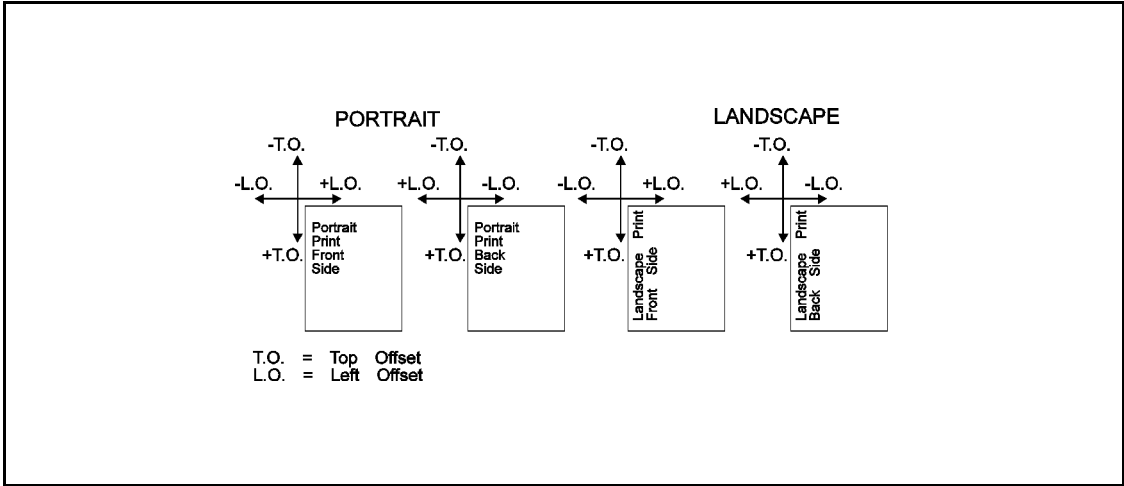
PORTRAIT

-T.O.
-L.O. +L.O.
+T.O.
Portrait Print Front Side

-T.O.
+L.O. -L.O.
+T.O.
Portrait Print Back Side

LANDSCAPE

-T.O.
-L.O. +L.O.
+T.O.
Landscape Print Front Side

-T.O.
+L.O. -L.O.
+T.O.
Landscape Print Back Side

T.O. = Top Offset
L.O. = Left Offset